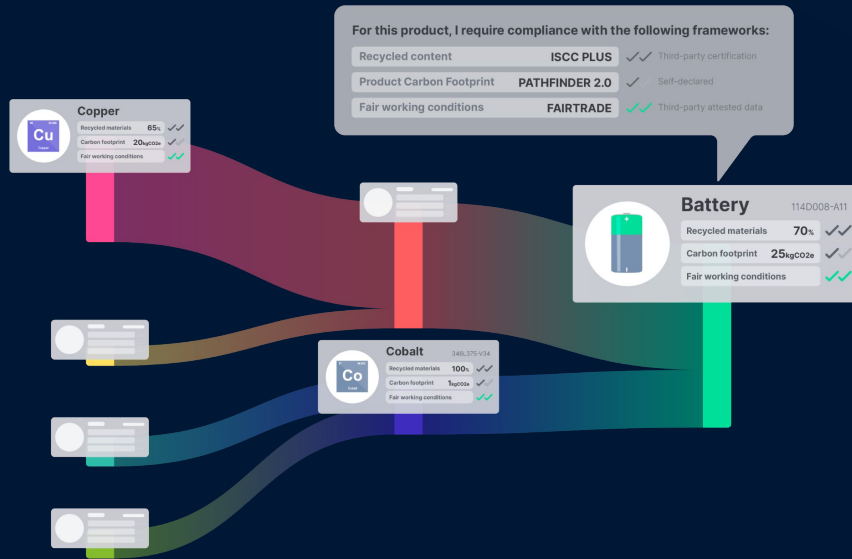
For this product, I require compliance with the following frameworks:

| | | |
|---|---|---|
| Recycled content | ISCC PLUS | Third-party certification |
| Product Carbon Footprint | PATHFINDER 2.0 | Self-declared |
| Fair working conditions | FAIRTRADE | Third-party attested data |

Copper

Cu

Copper

| | |
|---|---|
| Recycled materials | 65% |
| Carbon footprint | 20kgCO2e |
| Fair working conditions | |

Battery 114D008-A11

| | |
|---|---|
| Recycled materials | 70% |
| Carbon footprint | 25kgCO2e |
| Fair working conditions | |

Cobalt 346L375-V34

Co

Cobalt

| | |
|---|---|
| Recycled materials | 100% |
| Carbon footprint | 1kgCO2e |
| Fair working conditions | |